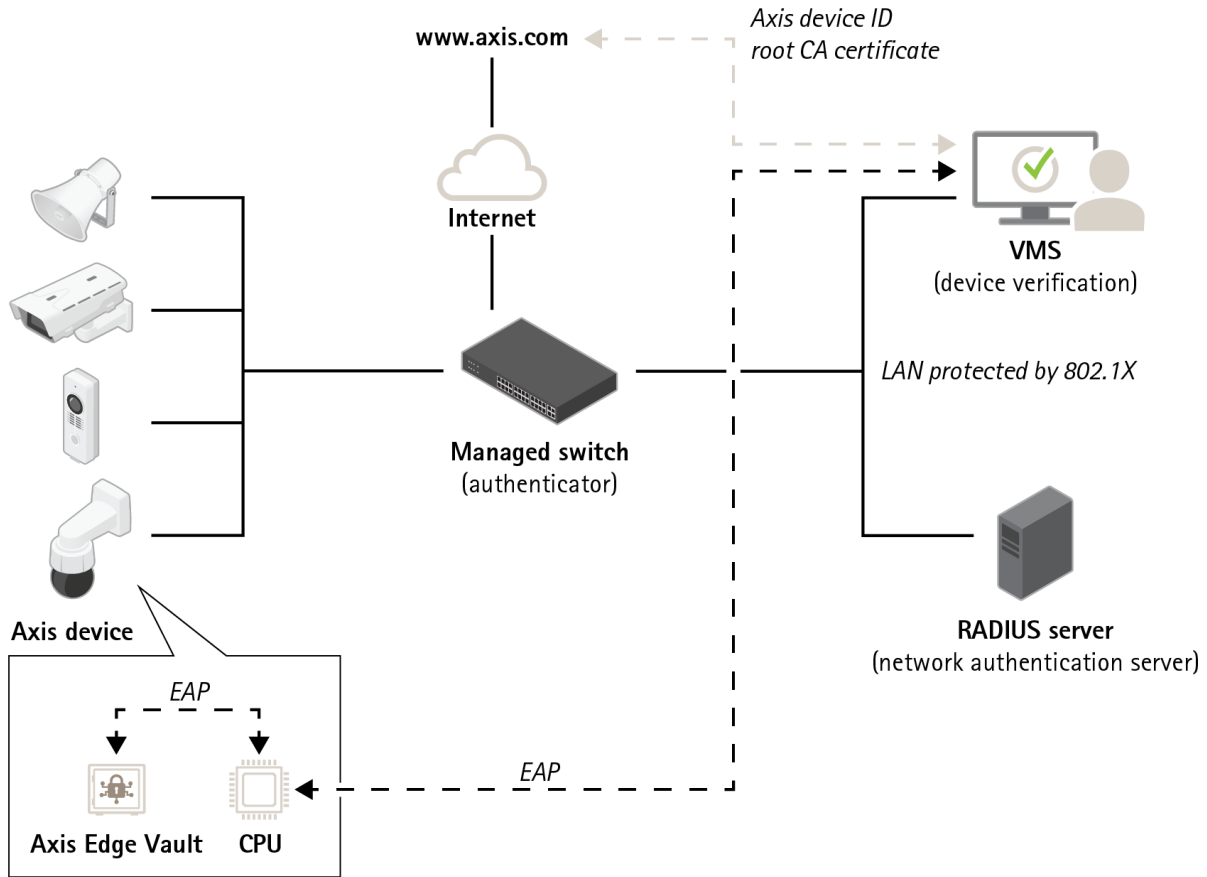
www.axis.com

Axis device ID
root CA certificate

Internet

VMS
(device verification)

LAN protected by 802.1X

Managed switch
(authenticator)

RADIUS server
(network authentication server)

Axis device

EAP

EAP

Axis Edge Vault

CPU